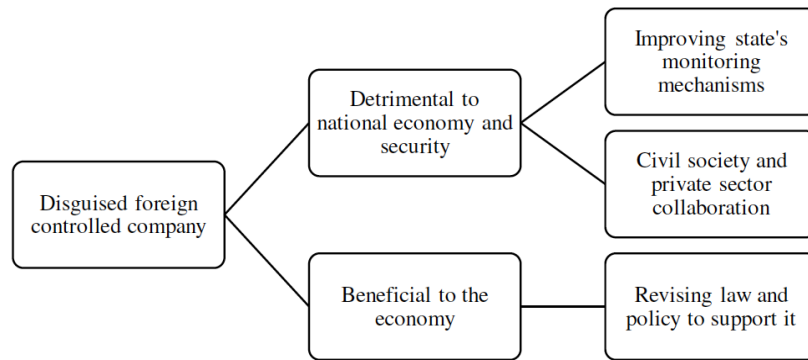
Disguised foreign controlled company

Detrimental to national economy and security

Beneficial to the economy

Improving state's monitoring mechanisms

Civil society and private sector collaboration

Revising law and policy to support it